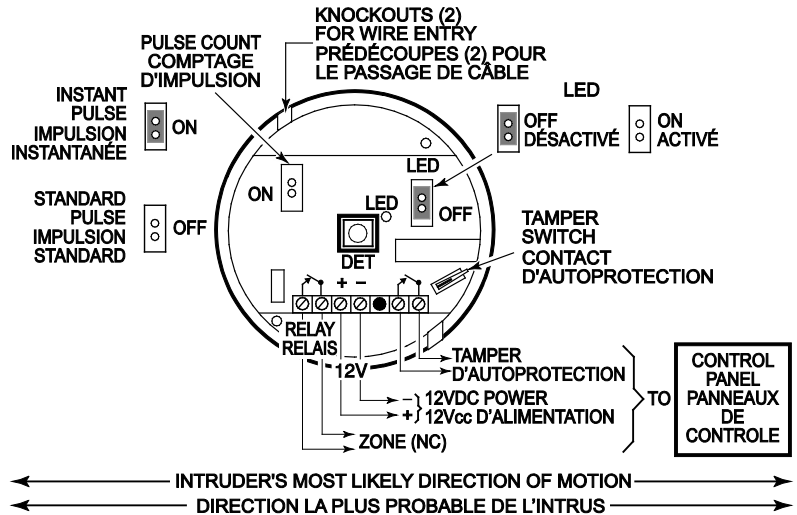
KNOCKOUTS (2)
FOR WIRE ENTRY
PRÉDÉCOUPES (2) POUR
LE PASSAGE DE CÂBLE

PULSE COUNT
COMPTAGE
D'IMPULSION

LED

INSTANT
PULSE
IMPULSION
INSTANTANÉE

ON

OFF
DÉSACTIVÉ

ON
ACTIVÉ

ON

LED

LED

OFF

STANDARD
PULSE
IMPULSION
STANDARD

OFF

DET

TAMPER
SWITCH
CONTACT
D'AUTOPROTECTION

+ –

RELAY
RELAIS

12V

TAMPER
D'AUTOPROTECTION

– 12VDC POWER
+ 12Vcc D'ALIMENTATION

TO

CONTROL
PANEL
PANNEAUX
DE
CONTROLE

ZONE (NC)

INTRUDER'S MOST LIKELY DIRECTION OF MOTION
DIRECTION LA PLUS PROBABLE DE L'INTRUS